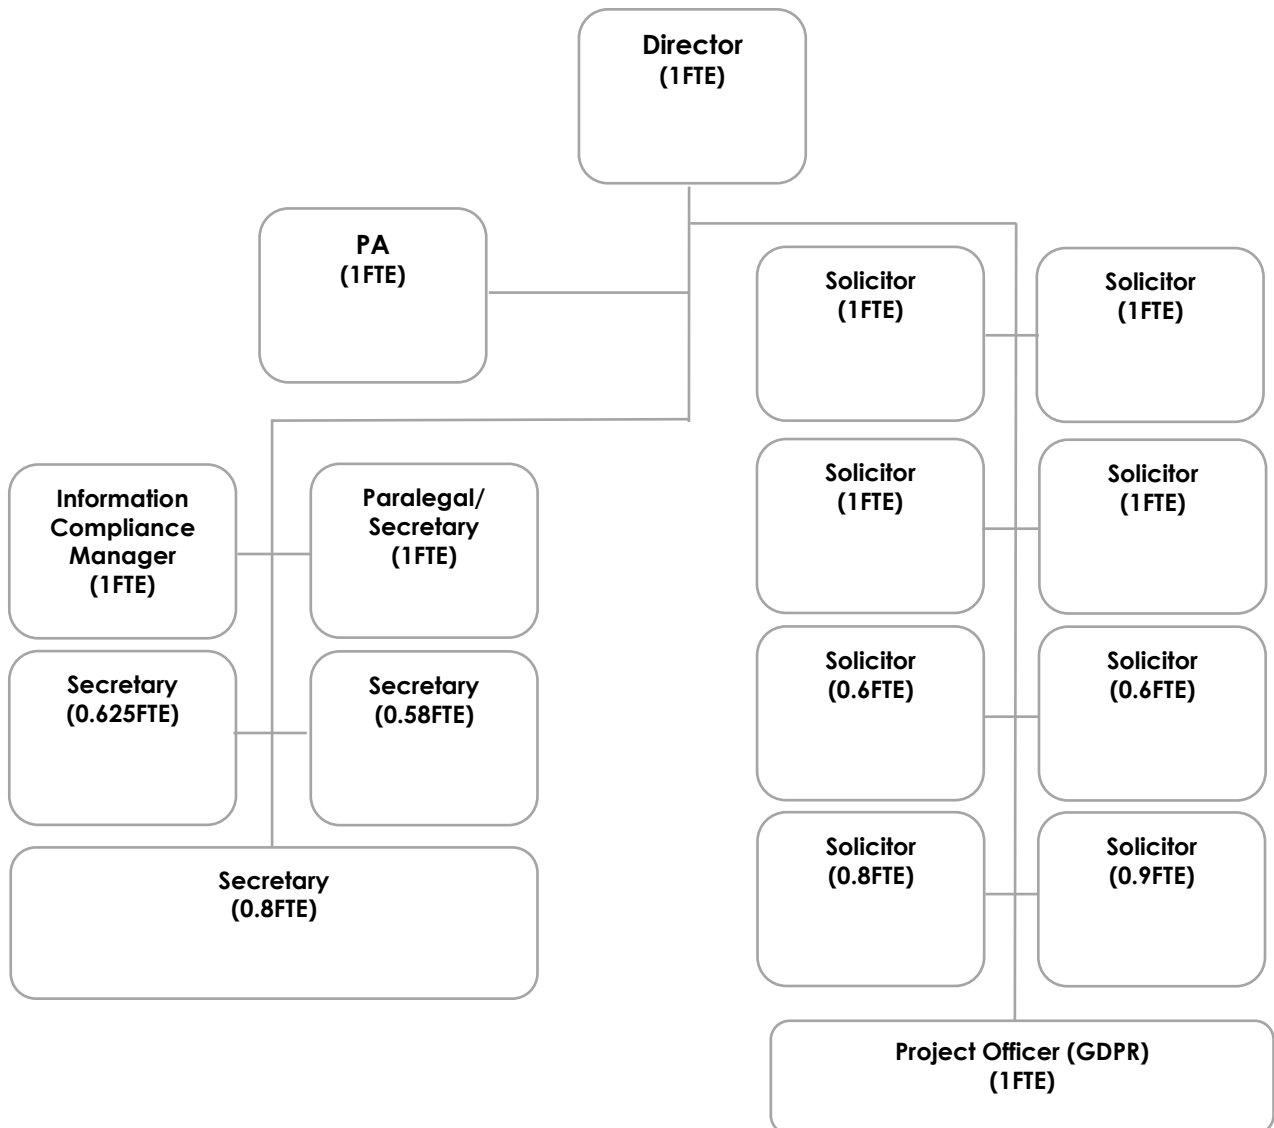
Director
(1FTE)

PA
(1FTE)

Solicitor
(1FTE)

Solicitor
(1FTE)

Solicitor
(1FTE)

Solicitor
(1FTE)

Solicitor
(0.6FTE)

Solicitor
(0.6FTE)

Solicitor
(0.8FTE)

Solicitor
(0.9FTE)

Project Officer (GDPR)
(1FTE)

Information Compliance Manager
(1FTE)

Paralegal/ Secretary
(1FTE)

Secretary
(0.625FTE)

Secretary
(0.58FTE)

Secretary
(0.8FTE)